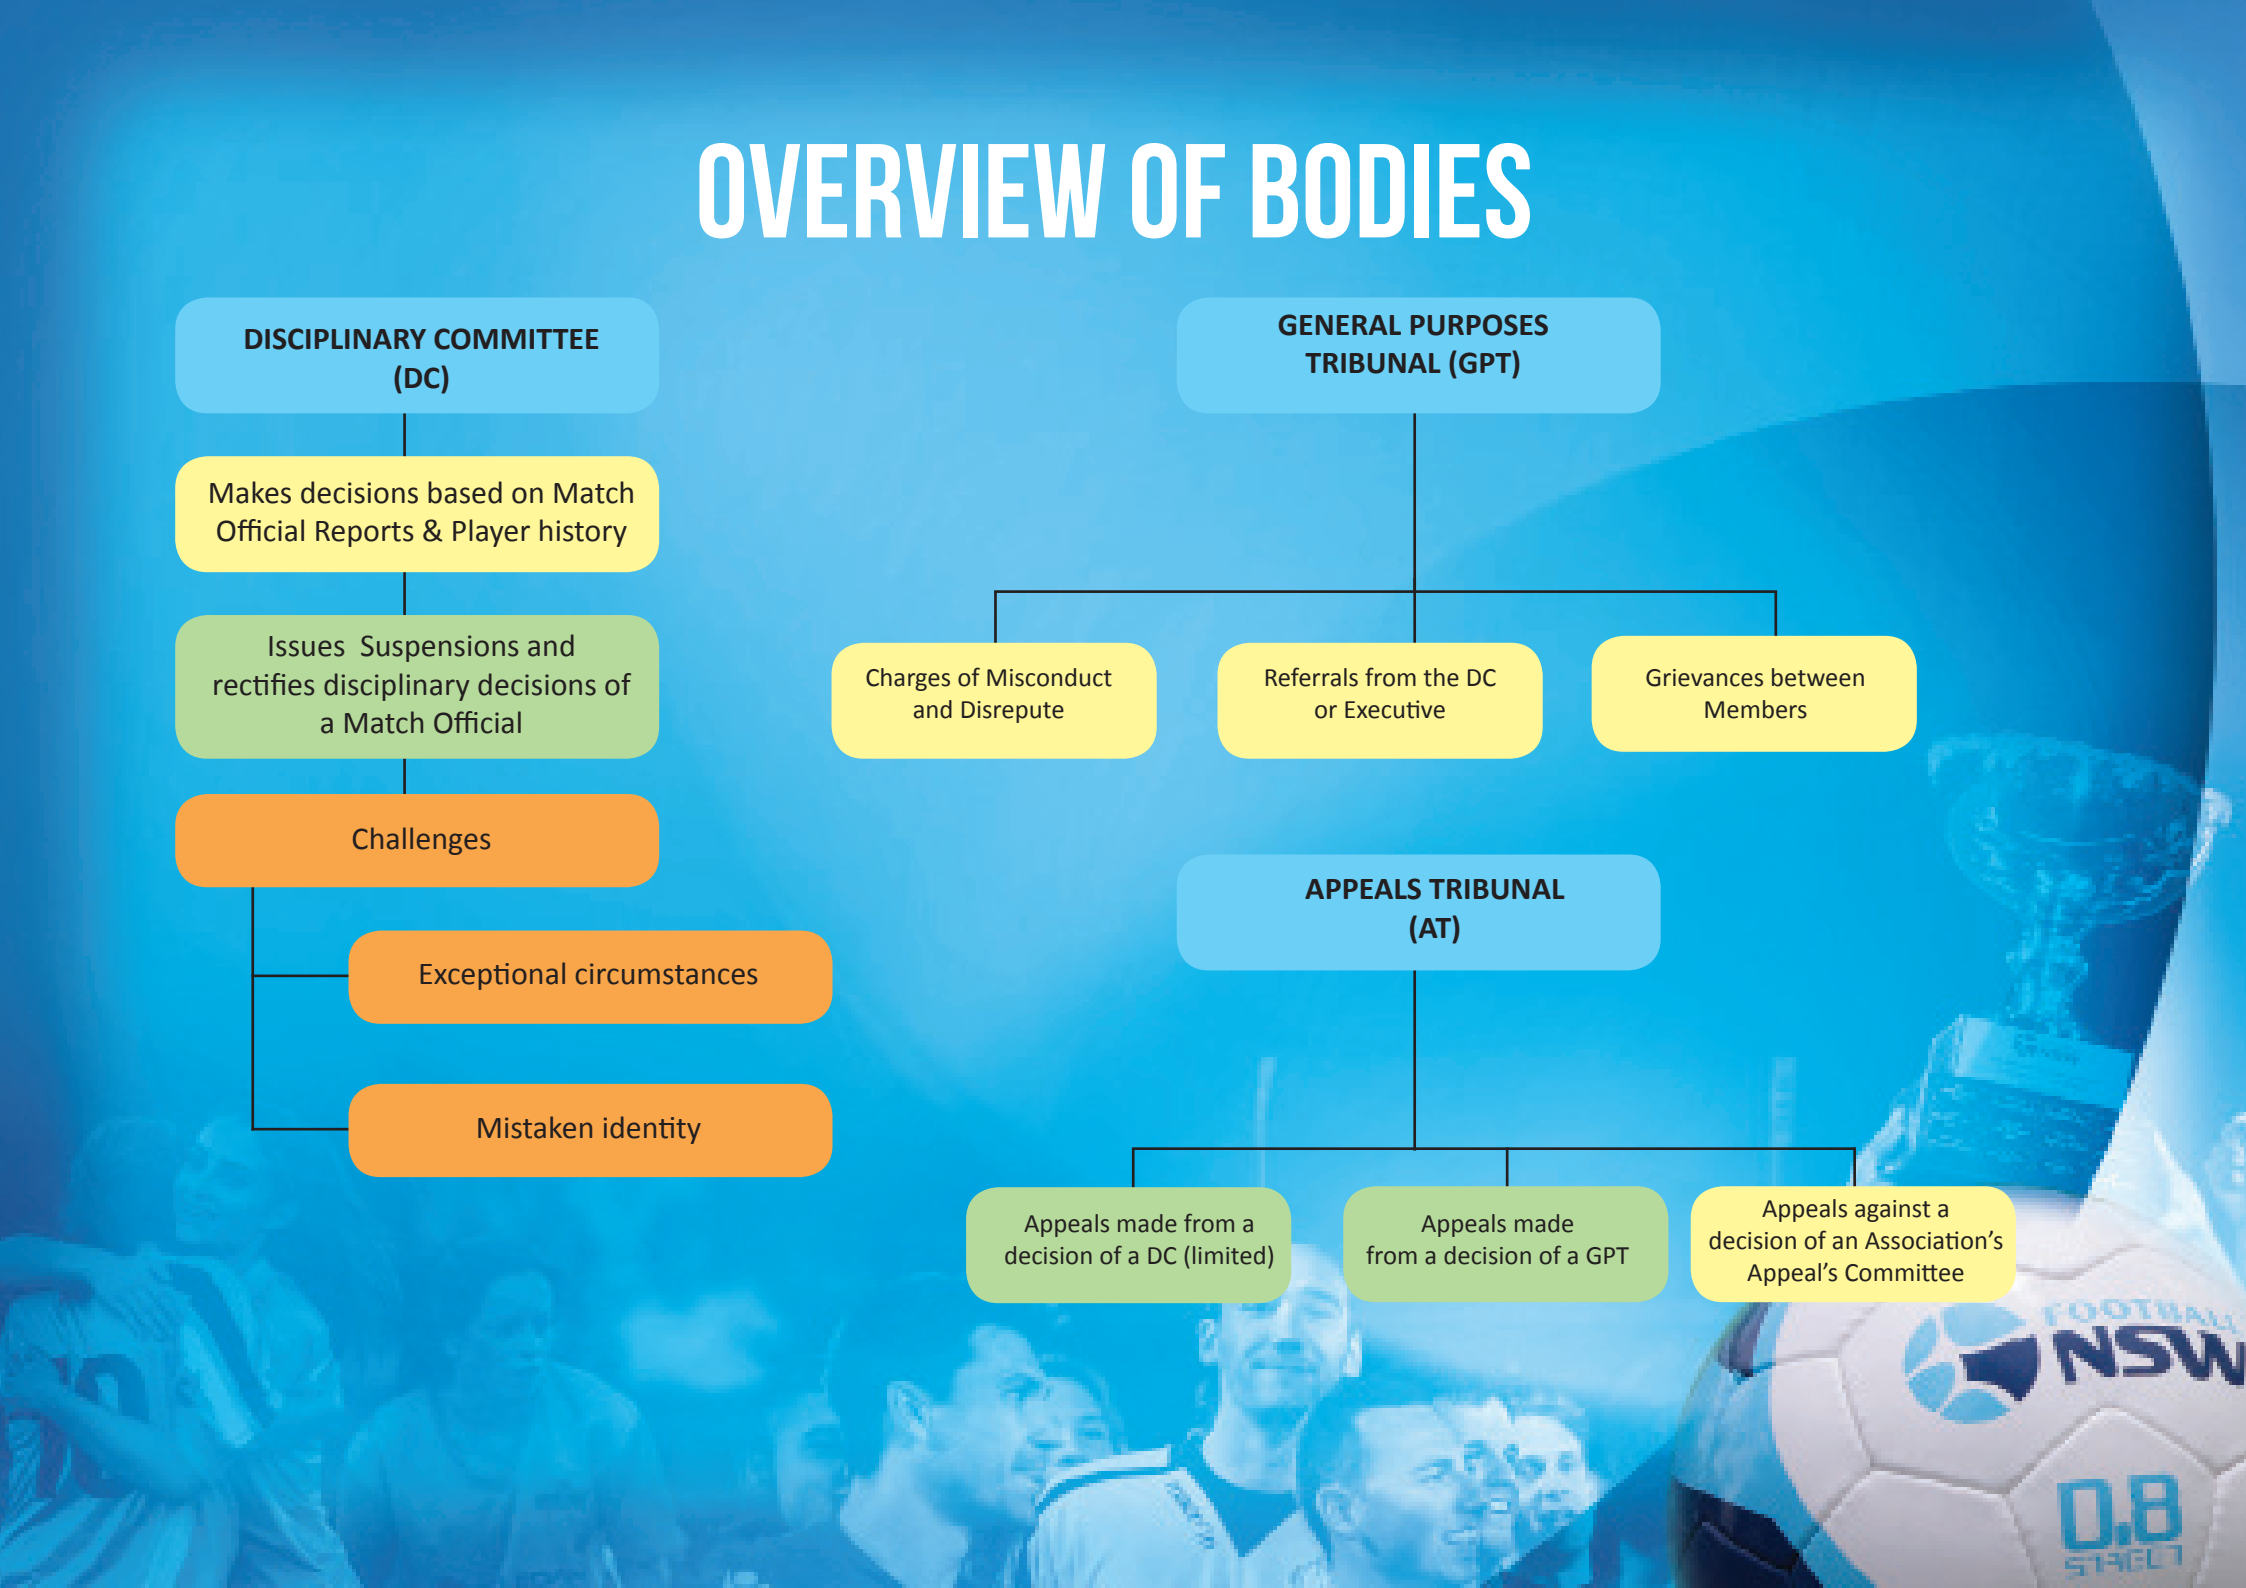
OVERVIEW OF BODIES

DISCIPLINARY COMMITTEE (DC)

Makes decisions based on Match Official Reports & Player history

Issues Suspensions and rectifies disciplinary decisions of a Match Official

Challenges

Exceptional circumstances

Mistaken identity

GENERAL PURPOSES TRIBUNAL (GPT)

Charges of Misconduct and Disrepute

Referrals from the DC or Executive

Grievances between Members

APPEALS TRIBUNAL (AT)

Appeals made from a decision of a DC (limited)

Appeals made from a decision of a GPT

Appeals against a decision of an Association's Appeal's Committee

FOOTBALL NSW

0.8 STEEL